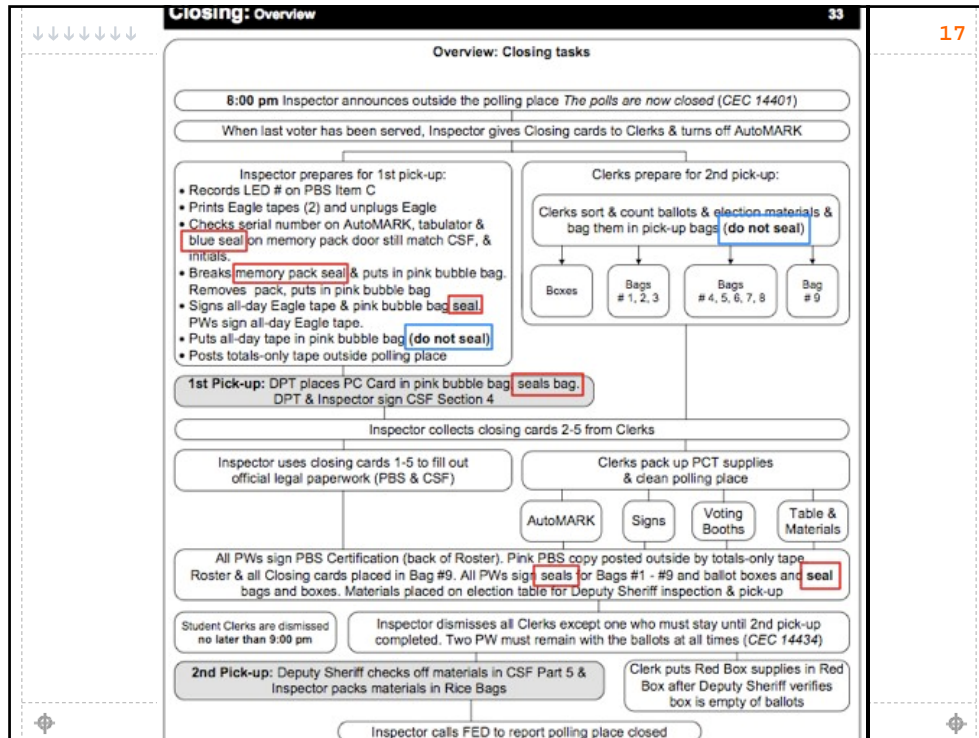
↓↓↓↓↓↓↓

Closing: Overview

33

17

Overview: Closing tasks

8:00 pm Inspector announces outside the polling place The polls are now closed (CEC 14401)

When last voter has been served, Inspector gives Closing cards to Clerks & turns off AutoMARK

Inspector prepares for 1st pick-up:
• Records LED # on PBS Item C
• Prints Eagle tapes (2) and unplugs Eagle
• Checks serial number on AutoMARK, tabulator & blue seal on memory pack door still match CSF, & initials.
• Breaks memory pack seal & puts in pink bubble bag. Removes pack, puts in pink bubble bag
• Signs all-day Eagle tape & pink bubble bag seal. PWs sign all-day Eagle tape.
• Puts all-day tape in pink bubble bag (do not seal)
• Posts totals-only tape outside polling place

Clerks prepare for 2nd pick-up:

Clerks sort & count ballots & election materials & bag them in pick-up bags (do not seal)

Boxes

Bags # 1, 2, 3

Bags # 4, 5, 6, 7, 8

Bag # 9

1st Pick-up: DPT places PC Card in pink bubble bag, seals bag. DPT & Inspector sign CSF Section 4

Inspector collects closing cards 2-5 from Clerks

Inspector uses closing cards 1-5 to fill out official legal paperwork (PBS & CSF)

Clerks pack up PCT supplies & clean polling place

AutoMARK

Signs

Voting Booths

Table & Materials

All PWs sign PBS Certification (back of Roster). Pink PBS copy posted outside by totals-only tape. Roster & all Closing cards placed in Bag #9. All PWs sign seals for Bags #1 - #9 and ballot boxes and seal bags and boxes. Materials placed on election table for Deputy Sheriff inspection & pick-up

Student Clerks are dismissed no later than 9:00 pm

Inspector dismisses all Clerks except one who must stay until 2nd pick-up completed. Two PW must remain with the ballots at all times (CEC 14434)

2nd Pick-up: Deputy Sheriff checks off materials in CSF Part 5 & Inspector packs materials in Rice Bags

Clerk puts Red Box supplies in Red Box after Deputy Sheriff verifies box is empty of ballots

Inspector calls FED to report polling place closed